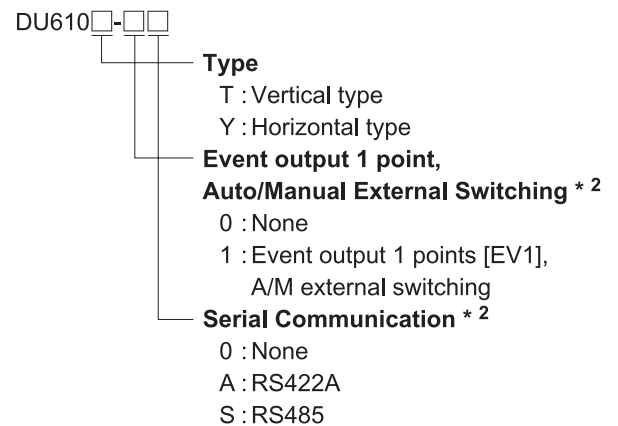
DU610□-□□

Type
T : Vertical type
Y : Horizontal type

Event output 1 point, Auto/Manual External Switching * 2
0 : None
1 : Event output 1 points [EV1], A/M external switching

Serial Communication * 2
0 : None
A : RS422A
S : RS485